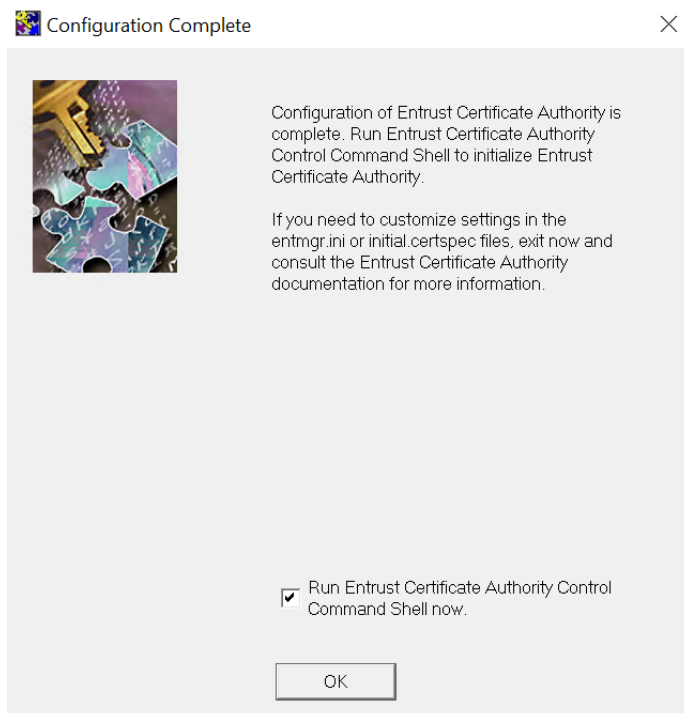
Configuration Complete

Configuration of Entrust Certificate Authority is complete. Run Entrust Certificate Authority Control Command Shell to initialize Entrust Certificate Authority.

If you need to customize settings in the entmgr.ini or initial.certspec files, exit now and consult the Entrust Certificate Authority documentation for more information.

Run Entrust Certificate Authority Control Command Shell now.

OK